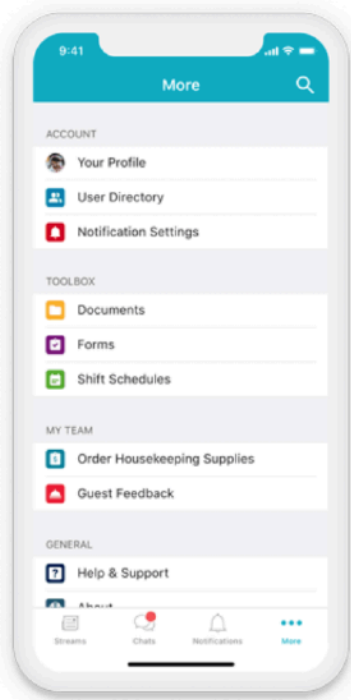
9:41

More

ACCOUNT

Your Profile

User Directory

Notification Settings

TOOLBOX

Documents

Forms

Shift Schedules

MY TEAM

Order Housekeeping Supplies

Guest Feedback

GENERAL

Help & Support

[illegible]

Streams

Chats

Notifications

More